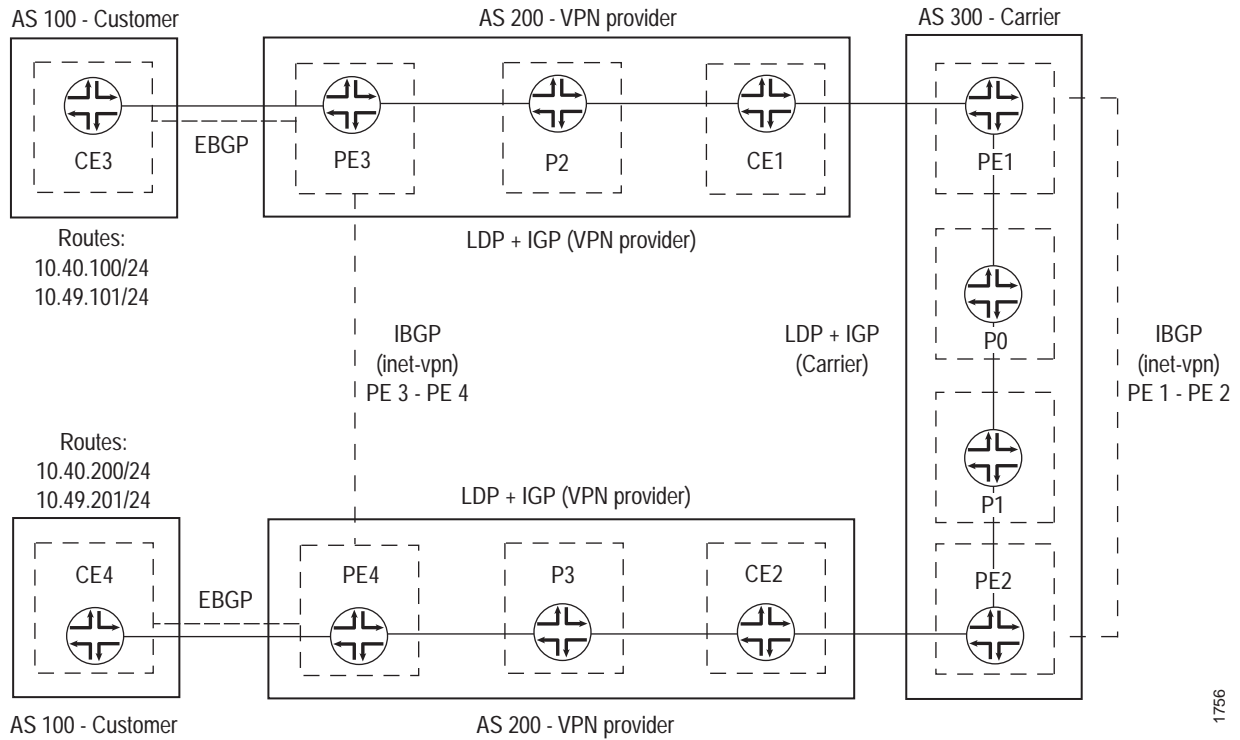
AS 100 - Customer

AS 200 - VPN provider

AS 300 - Carrier

CE3

EBGP

PE3

P2

CE1

PE1

LDP + IGP (VPN provider)

Routes:
10.40.100/24
10.49.101/24

P0

IBGP
(inet-vpn)
PE 3 - PE 4

LDP + IGP
(Carrier)

IBGP
(inet-vpn)
PE 1 - PE 2

Routes:
10.40.200/24
10.49.201/24

P1

LDP + IGP (VPN provider)

CE4

EBGP

PE4

P3

CE2

PE2

AS 100 - Customer

AS 200 - VPN provider

1756